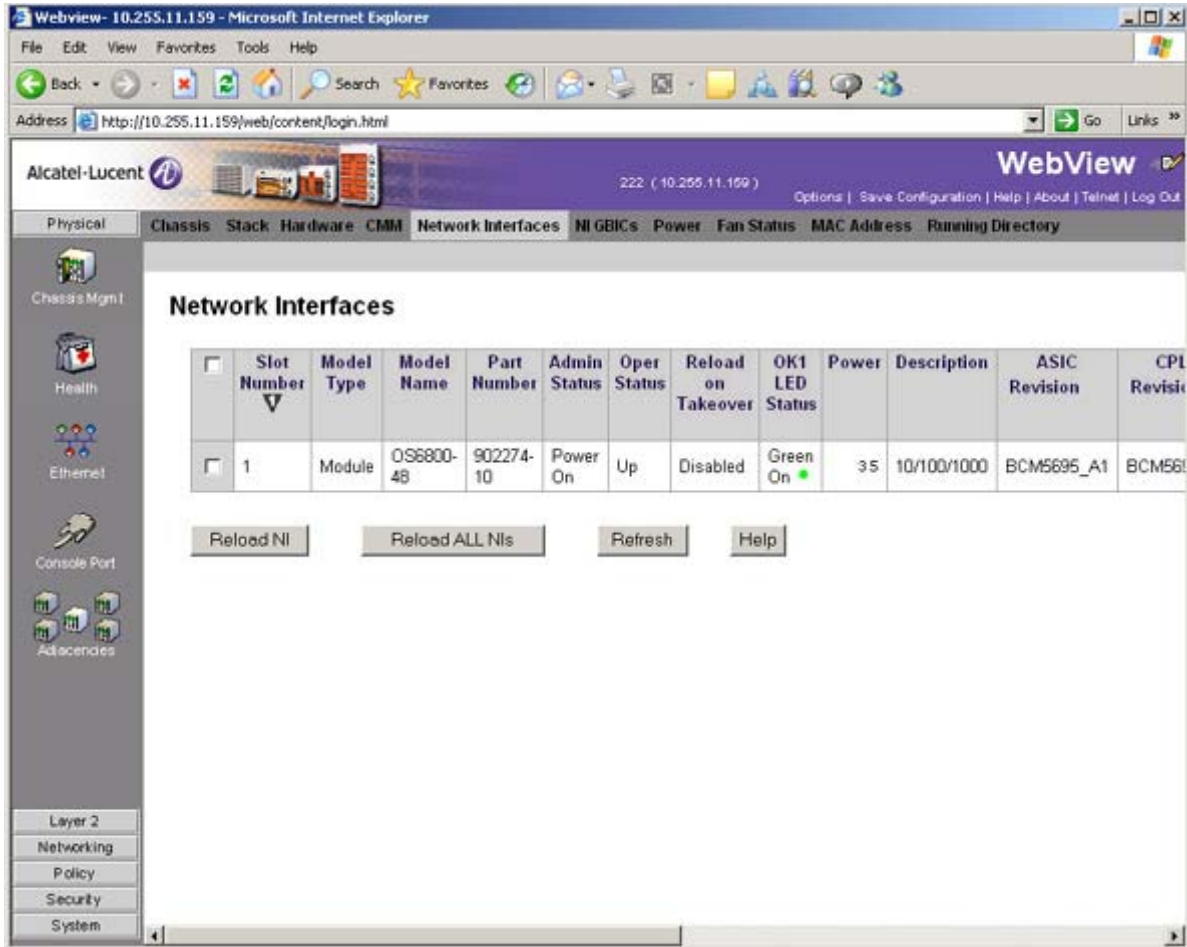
Webview- 10.255.11.159 - Microsoft Internet Explorer

File Edit View Favorites Tools Help

Back Search Favorites

Address http://10.255.11.159/web/content/login.html Go Links »

Alcatel-Lucent

222 ( 10.255.11.159 )

WebView

Options | Save Configuration | Help | About | Telnet | Log Out

Physical

Chassis Stack Hardware CMM Network Interfaces NI GBICs Power Fan Status MAC Address Running Directory

Chassis Mgmt

Health

Ethernet

Console Port

Adjacencies

Network Interfaces

| | Slot Number | Model Type | Model Name | Part Number | Admin Status | Oper Status | Reload on Takeover | OK1 LED Status | Power | Description | ASIC Revision | CPL Revisi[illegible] |
|---|---|---|---|---|---|---|---|---|---|---|---|---|
| | 1 | Module | OS6800-48 | 902274-10 | Power On | Up | Disabled | Green On | 35 | 10/100/1000 | BCM5695_A1 | BCM56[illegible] |

Reload NI

Reload ALL NIs

Refresh

Help

Layer 2

Networking

Policy

Security

System